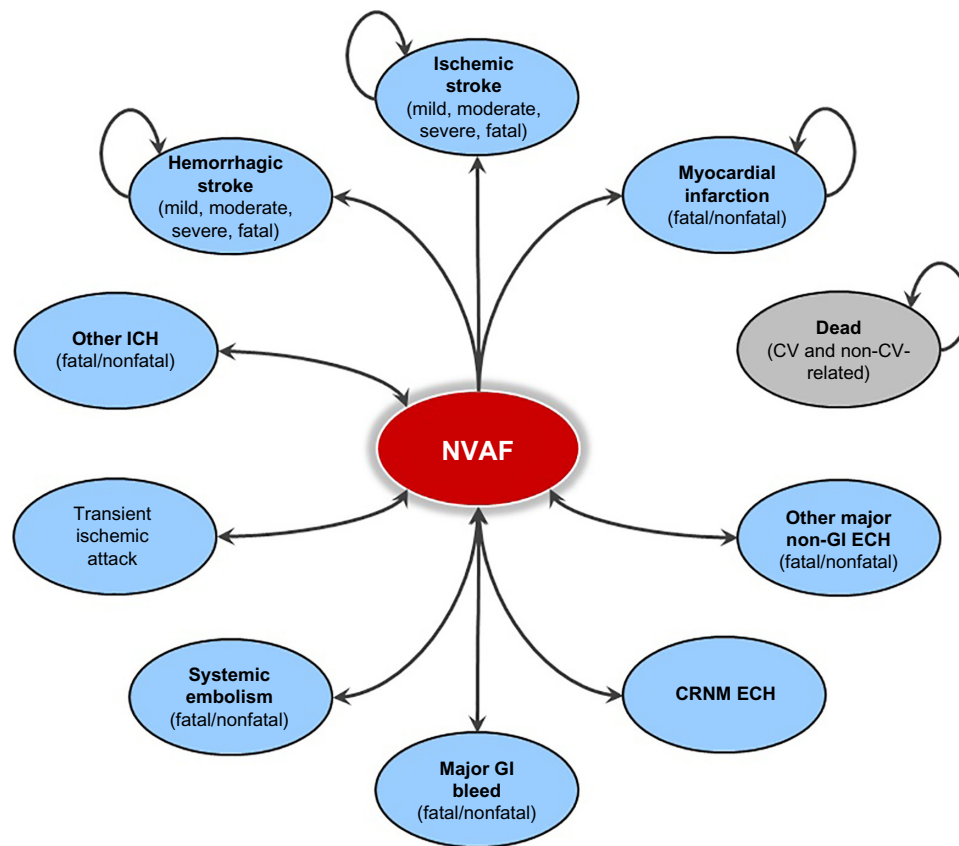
Ischemic stroke
(mild, moderate, severe, fatal)

Hemorrhagic stroke
(mild, moderate, severe, fatal)

Myocardial infarction
(fatal/nonfatal)

Dead
(CV and non-CV-related)

Other ICH
(fatal/nonfatal)

NVAF

Transient ischemic attack

Other major non-GI ECH
(fatal/nonfatal)

Systemic embolism
(fatal/nonfatal)

CRNM ECH

Major GI bleed
(fatal/nonfatal)